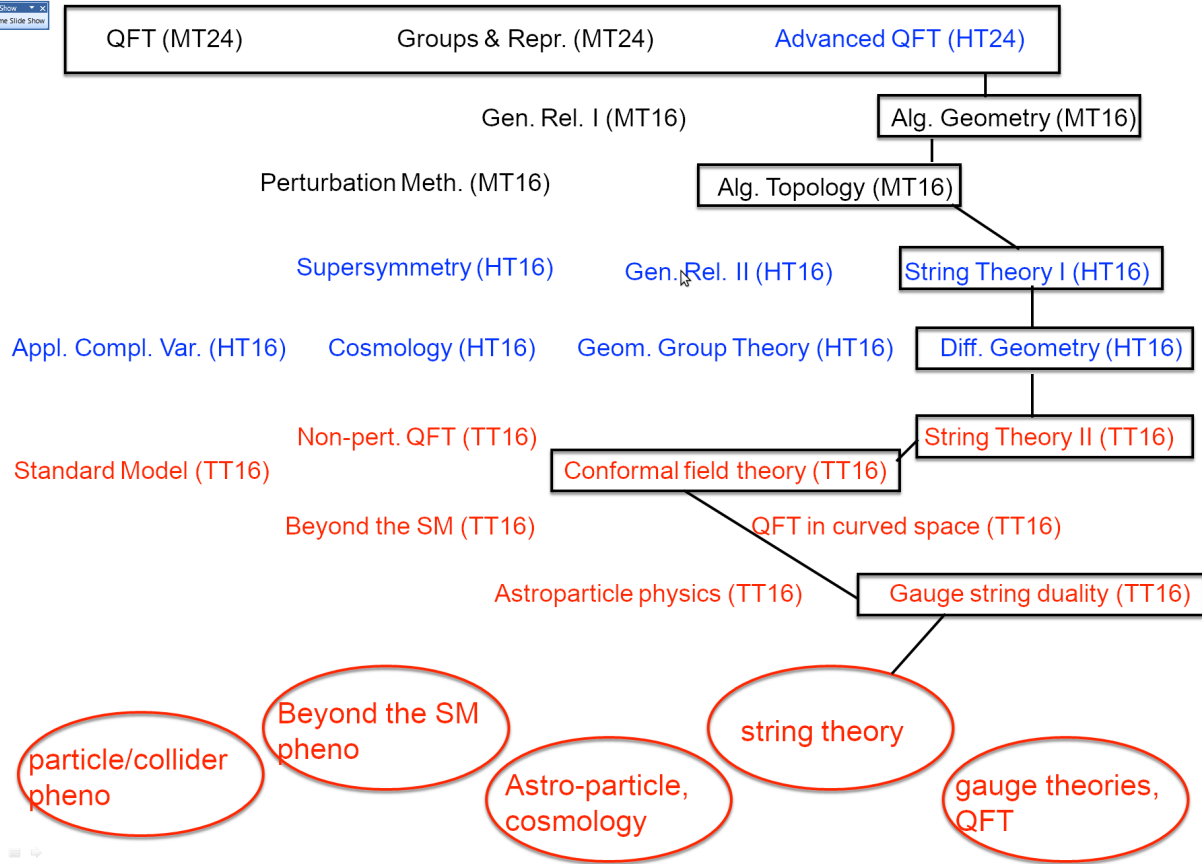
Show
me Slide Show

QFT (MT24) Groups & Repr. (MT24) Advanced QFT (HT24)

Gen. Rel. I (MT16)

Alg. Geometry (MT16)

Perturbation Meth. (MT16)

Alg. Topology (MT16)

Supersymmetry (HT16)

Gen. Rel. II (HT16)

String Theory I (HT16)

Appl. Compl. Var. (HT16)

Cosmology (HT16)

Geom. Group Theory (HT16)

Diff. Geometry (HT16)

Non-pert. QFT (TT16)

String Theory II (TT16)

Standard Model (TT16)

Conformal field theory (TT16)

Beyond the SM (TT16)

QFT in curved space (TT16)

Astroparticle physics (TT16)

Gauge string duality (TT16)

Beyond the SM pheno

string theory

particle/collider pheno

Astro-particle, cosmology

gauge theories, QFT